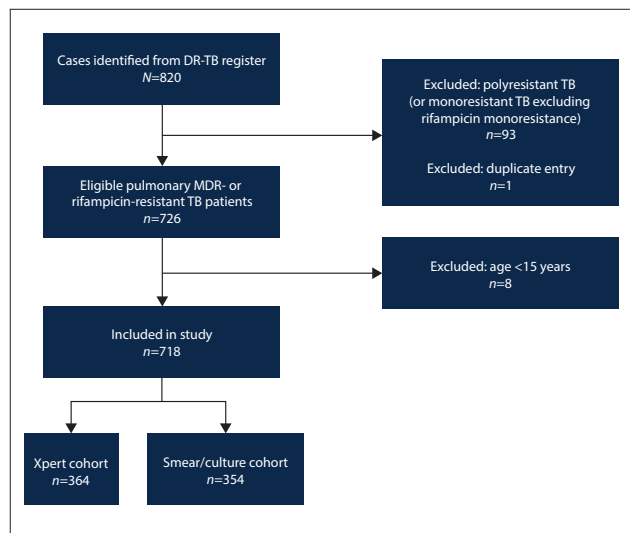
Cases identified from DR-TB register
$N$=820

Excluded: polyresistant TB (or monoresistant TB excluding rifampicin monoresistance)
$n$=93

Excluded: duplicate entry
$n$=1

Eligible pulmonary MDR- or rifampicin-resistant TB patients
$n$=726

Excluded: age <15 years
$n$=8

Included in study
$n$=718

Xpert cohort
$n$=364

Smear/culture cohort
$n$=354